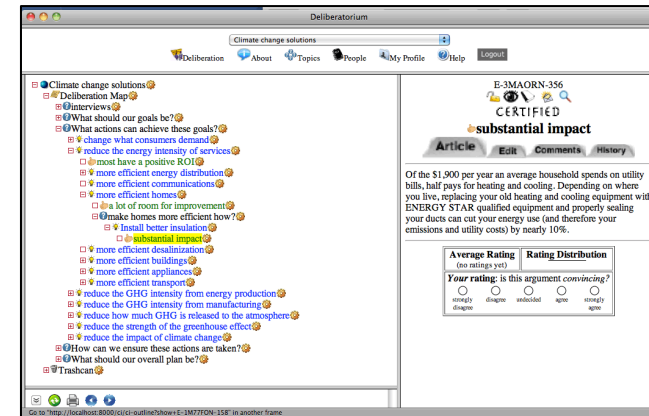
Deliberatorium

Climate change solutions

Deliberation About Topics People My Profile Help Logout

Climate change solutions
Deliberation Map
interviews
What should our goals be?
What actions can achieve these goals?
change what consumers demand
reduce the energy intensity of services
most have a positive ROI
more efficient energy distribution
more efficient communications
more efficient homes
a lot of room for improvement
make homes more efficient how?
Install better insulation
substantial impact
more efficient desalinization
more efficient buildings
more efficient appliances
more efficient transport
reduce the GHG intensity from energy production
reduce the GHG intensity from manufacturing
reduce how much GHG is released to the atmosphere
reduce the strength of the greenhouse effect
reduce the impact of climate change
How can we ensure these actions are taken?
What should our overall plan be?
Trashcan

E-3MAORN-356
CERTIFIED
substantial impact

Article Edit Comments History

Of the $1,900 per year an average household spends on utility bills, half pays for heating and cooling. Depending on where you live, replacing your old heating and cooling equipment with ENERGY STAR qualified equipment and properly sealing your ducts can cut your energy use (and therefore your emissions and utility costs) by nearly 10%.

| Average Rating (no ratings yet) | Rating Distribution |
|---|---|
| *Your rating*: is this argument *convincing*? | |
| strongly disagree · disagree · undecided · agree · strongly agree | |

Go to "http://localhost:8000/ci/ci-outline?show=E-1M77FON-158" in another frame